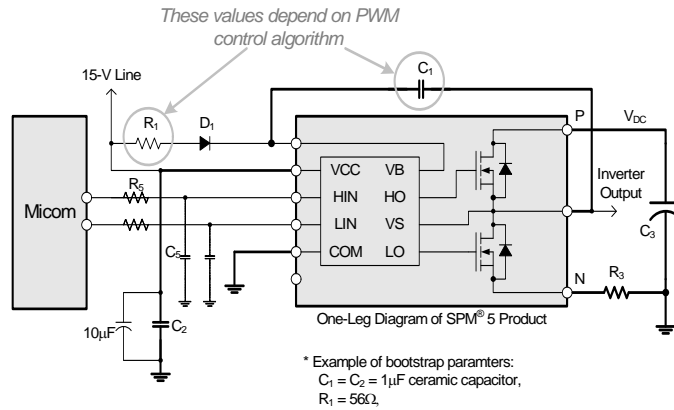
These values depend on PWM control algorithm

15-V Line

$C_1$

$R_1$

$D_1$

P

$V_{DC}$

Micom

$R_5$

VCC VB

HIN HO

LIN VS

COM LO

Inverter Output

$C_3$

$C_5$

N

$R_3$

$10\mu F$

$C_2$

One-Leg Diagram of SPM® 5 Product

* Example of bootstrap paramters:
$C_1 = C_2 = 1\mu F$ ceramic capacitor,
$R_1 = 56\Omega$,